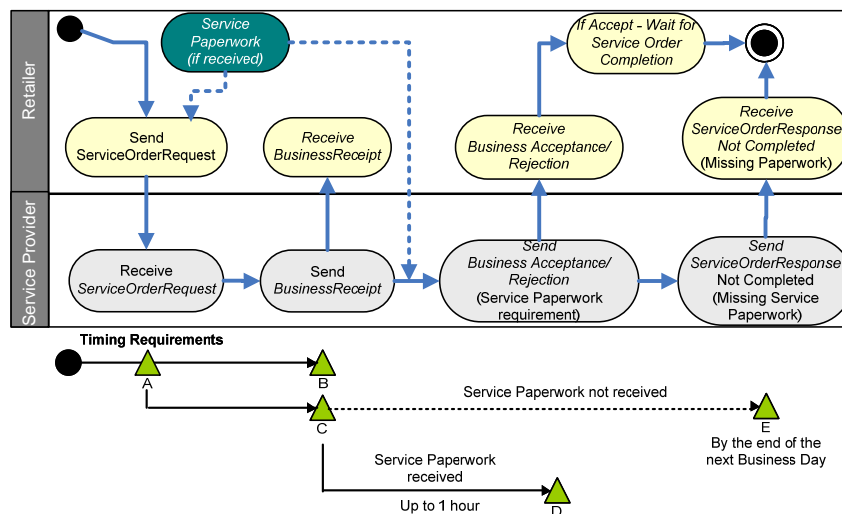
Retailer

Service Paperwork (if received)

If Accept - Wait for Service Order Completion

Send ServiceOrderRequest

Receive BusinessReceipt

Receive Business Acceptance/ Rejection

Receive ServiceOrderResponse Not Completed (Missing Paperwork)

Service Provider

Receive ServiceOrderRequest

Send BusinessReceipt

Send Business Acceptance/ Rejection (Service Paperwork requirement)

Send ServiceOrderResponse Not Completed (Missing Service Paperwork)

Timing Requirements

A

B

C

Service Paperwork not received

E

By the end of the next Business Day

Service Paperwork received

Up to 1 hour

D